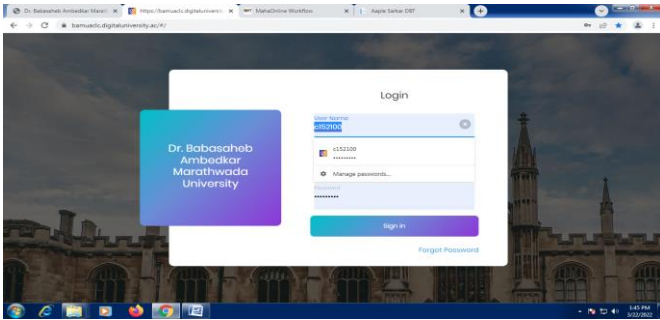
Dr. Babasaheb Ambedkar Marat ×
https://bamuadc.digitaluniversit ×
MahaOnline Workflow ×
Aaple Sarkar DBT ×

bamuadc.digitaluniversity.ac/#/

Dr. Babasaheb Ambedkar Marathwada University

Login

User Name
c152100

c152100
••••••••

Manage passwords...

Password
••••••••••

Sign in

Forgot Password

1:45 PM
3/22/2022